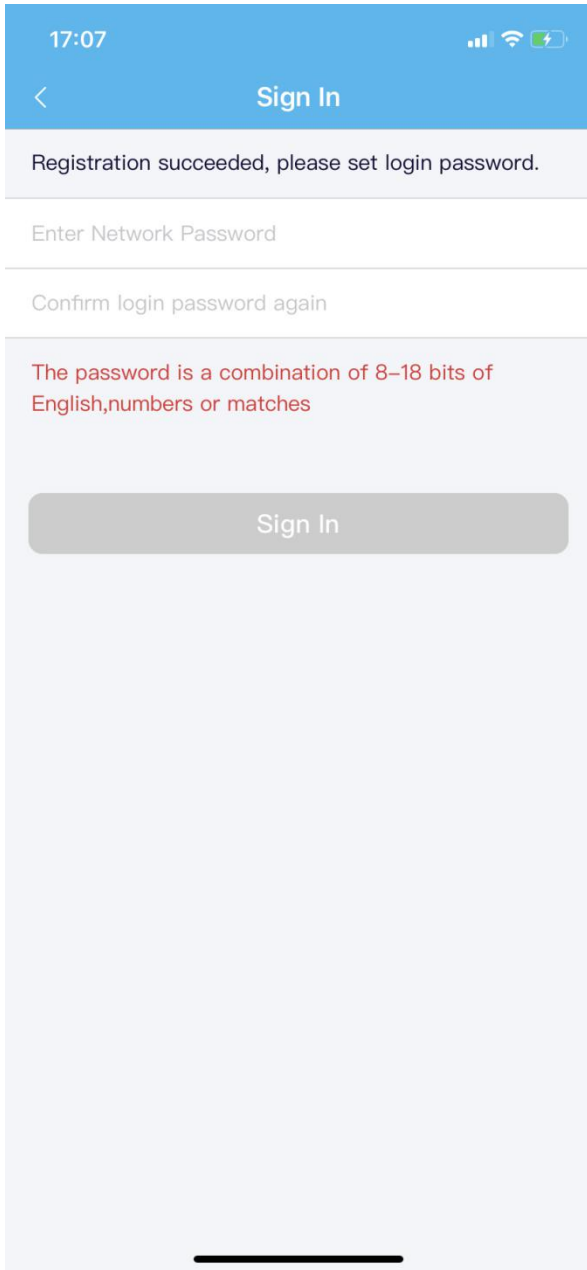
17:07

Sign In

Registration succeeded, please set login password.

Enter Network Password

Confirm login password again

The password is a combination of 8–18 bits of English,numbers or matches

Sign In